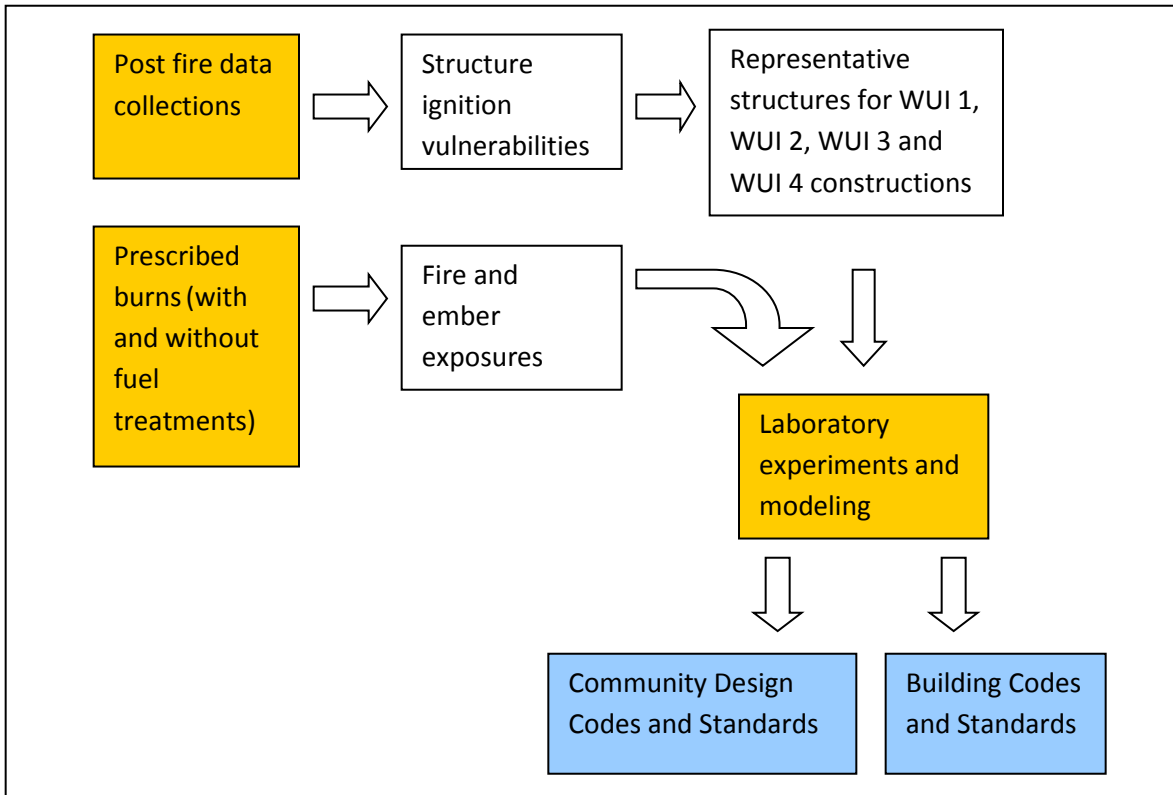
Post fire data collections

Structure ignition vulnerabilities

Representative structures for WUI 1, WUI 2, WUI 3 and WUI 4 constructions

Prescribed burns (with and without fuel treatments)

Fire and ember exposures

Laboratory experiments and modeling

Community Design Codes and Standards

Building Codes and Standards